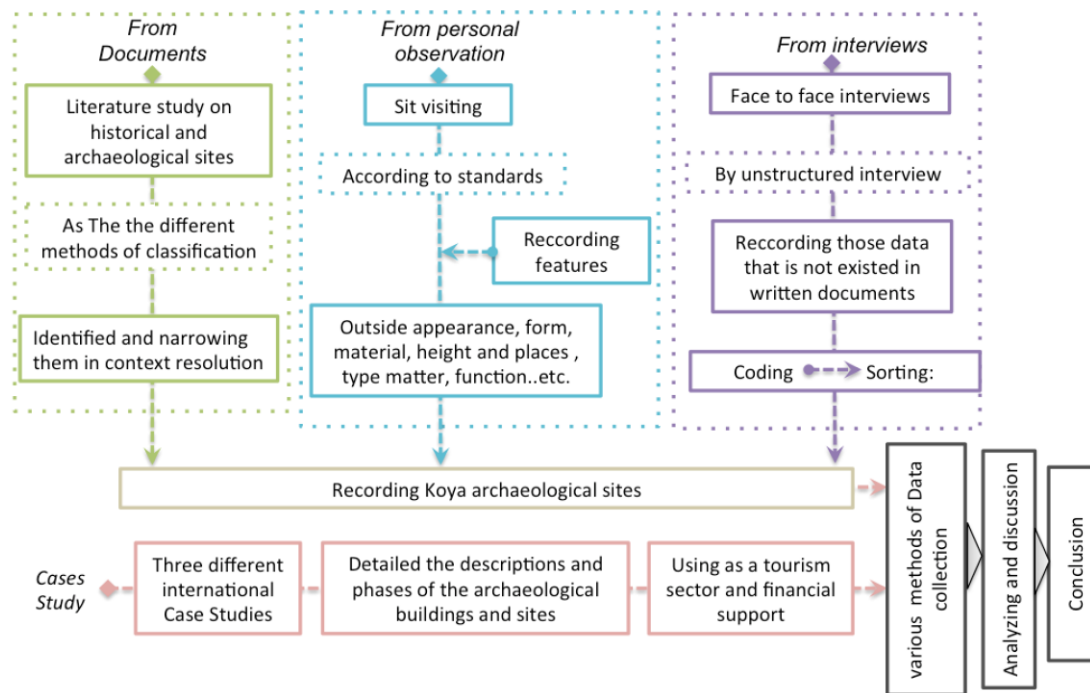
From Documents

Literature study on historical and archaeological sites

As The the different methods of classification

Identified and narrowing them in context resolution

From personal observation

Sit visiting

According to standards

Reccording features

Outside appearance, form, material, height and places , type matter, function..etc.

From interviews

Face to face interviews

By unstructured interview

Reccording those data that is not existed in written documents

Coding

Sorting:

Recording Koya archaeological sites

Cases Study

Three different international Case Studies

Detailed the descriptions and phases of the archaeological buildings and sites

Using as a tourism sector and financial support

various methods of Data collection

Analyzing and discussion

Conclusion